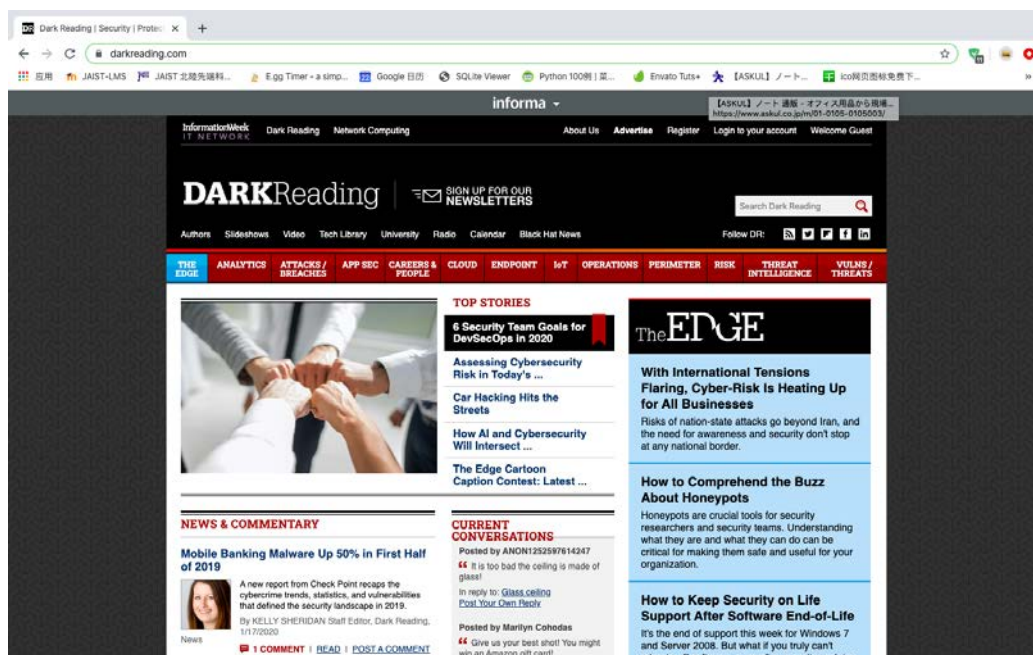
Dark Reading | Security | Protec ×  +

darkreading.com

应用  JAIST-LMS  JAIST 北陸先端科...  E.gg Timer - a simp...  Google 日历  SQLite Viewer  Python 100例 | 菜...  Envato Tuts+  【ASKUL】ノート...  ico网页图标免费下...

informa

【ASKUL】ノート 通販 - オフィス用品から現場...
https://www.askul.co.jp/m/01-0105-0105003/

InformationWeek IT NETWORK  Dark Reading  Network Computing  About Us  Advertise  Register  Login to your account  Welcome Guest

DARKReading  SIGN UP FOR OUR NEWSLETTERS

Search Dark Reading

Authors  Slideshows  Video  Tech Library  University  Radio  Calendar  Black Hat News  Follow DR:

THE EDGE  ANALYTICS  ATTACKS / BREACHES  APP SEC  CAREERS & PEOPLE  CLOUD  ENDPOINT  IoT  OPERATIONS  PERIMETER  RISK  THREAT INTELLIGENCE  VULNS / THREATS

TOP STORIES

6 Security Team Goals for DevSecOps in 2020

Assessing Cybersecurity Risk in Today's ...

Car Hacking Hits the Streets

How AI and Cybersecurity Will Intersect ...

The Edge Cartoon Caption Contest: Latest ...

TheEDGE

With International Tensions Flaring, Cyber-Risk Is Heating Up for All Businesses

Risks of nation-state attacks go beyond Iran, and the need for awareness and security don't stop at any national border.

How to Comprehend the Buzz About Honeypots

Honeypots are crucial tools for security researchers and security teams. Understanding what they are and what they can do can be critical for making them safe and useful for your organization.

How to Keep Security on Life Support After Software End-of-Life

It's the end of support this week for Windows 7 and Server 2008. But what if you truly can't

NEWS & COMMENTARY

Mobile Banking Malware Up 50% in First Half of 2019

A new report from Check Point recaps the cybercrime trends, statistics, and vulnerabilities that defined the security landscape in 2019.

By KELLY SHERIDAN Staff Editor, Dark Reading, 1/17/2020

News

1 COMMENT | READ | POST A COMMENT

CURRENT CONVERSATIONS

Posted by ANON1252597614247

It is too bad the ceiling is made of glass!

In reply to: Glass ceiling
Post Your Own Reply

Posted by Marilyn Cohodas

Give us your best shot! You might win an Amazon gift card!